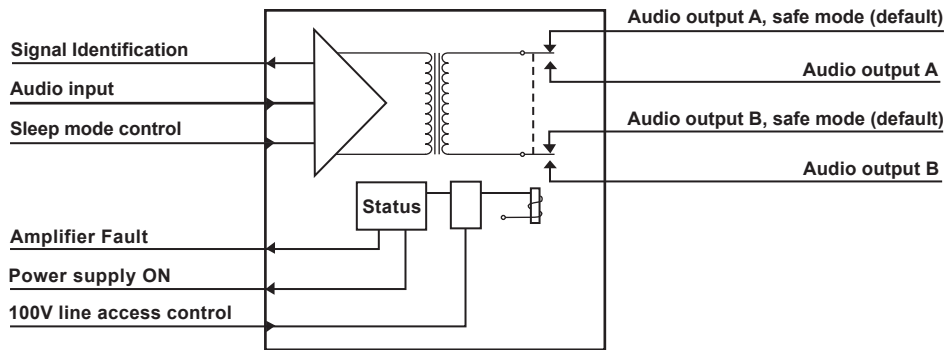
Signal Identification
Audio input
Sleep mode control
Amplifier Fault
Power supply ON
100V line access control
Status
Audio output A, safe mode (default)
Audio output A
Audio output B, safe mode (default)
Audio output B